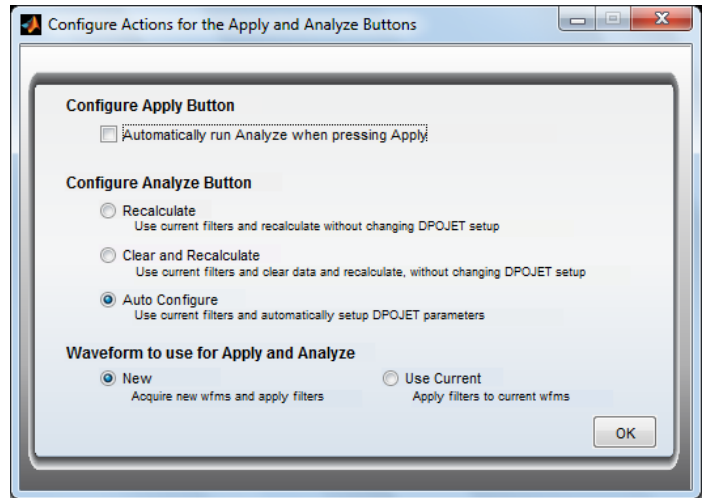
Configure Actions for the Apply and Analyze Buttons

Configure Apply Button

Automatically run Analyze when pressing Apply

Configure Analyze Button

Recalculate
Use current filters and recalculate without changing DPOJET setup

Clear and Recalculate
Use current filters and clear data and recalculate, without changing DPOJET setup

Auto Configure
Use current filters and automatically setup DPOJET parameters

Waveform to use for Apply and Analyze

New
Acquire new wfms and apply filters

Use Current
Apply filters to current wfms

OK